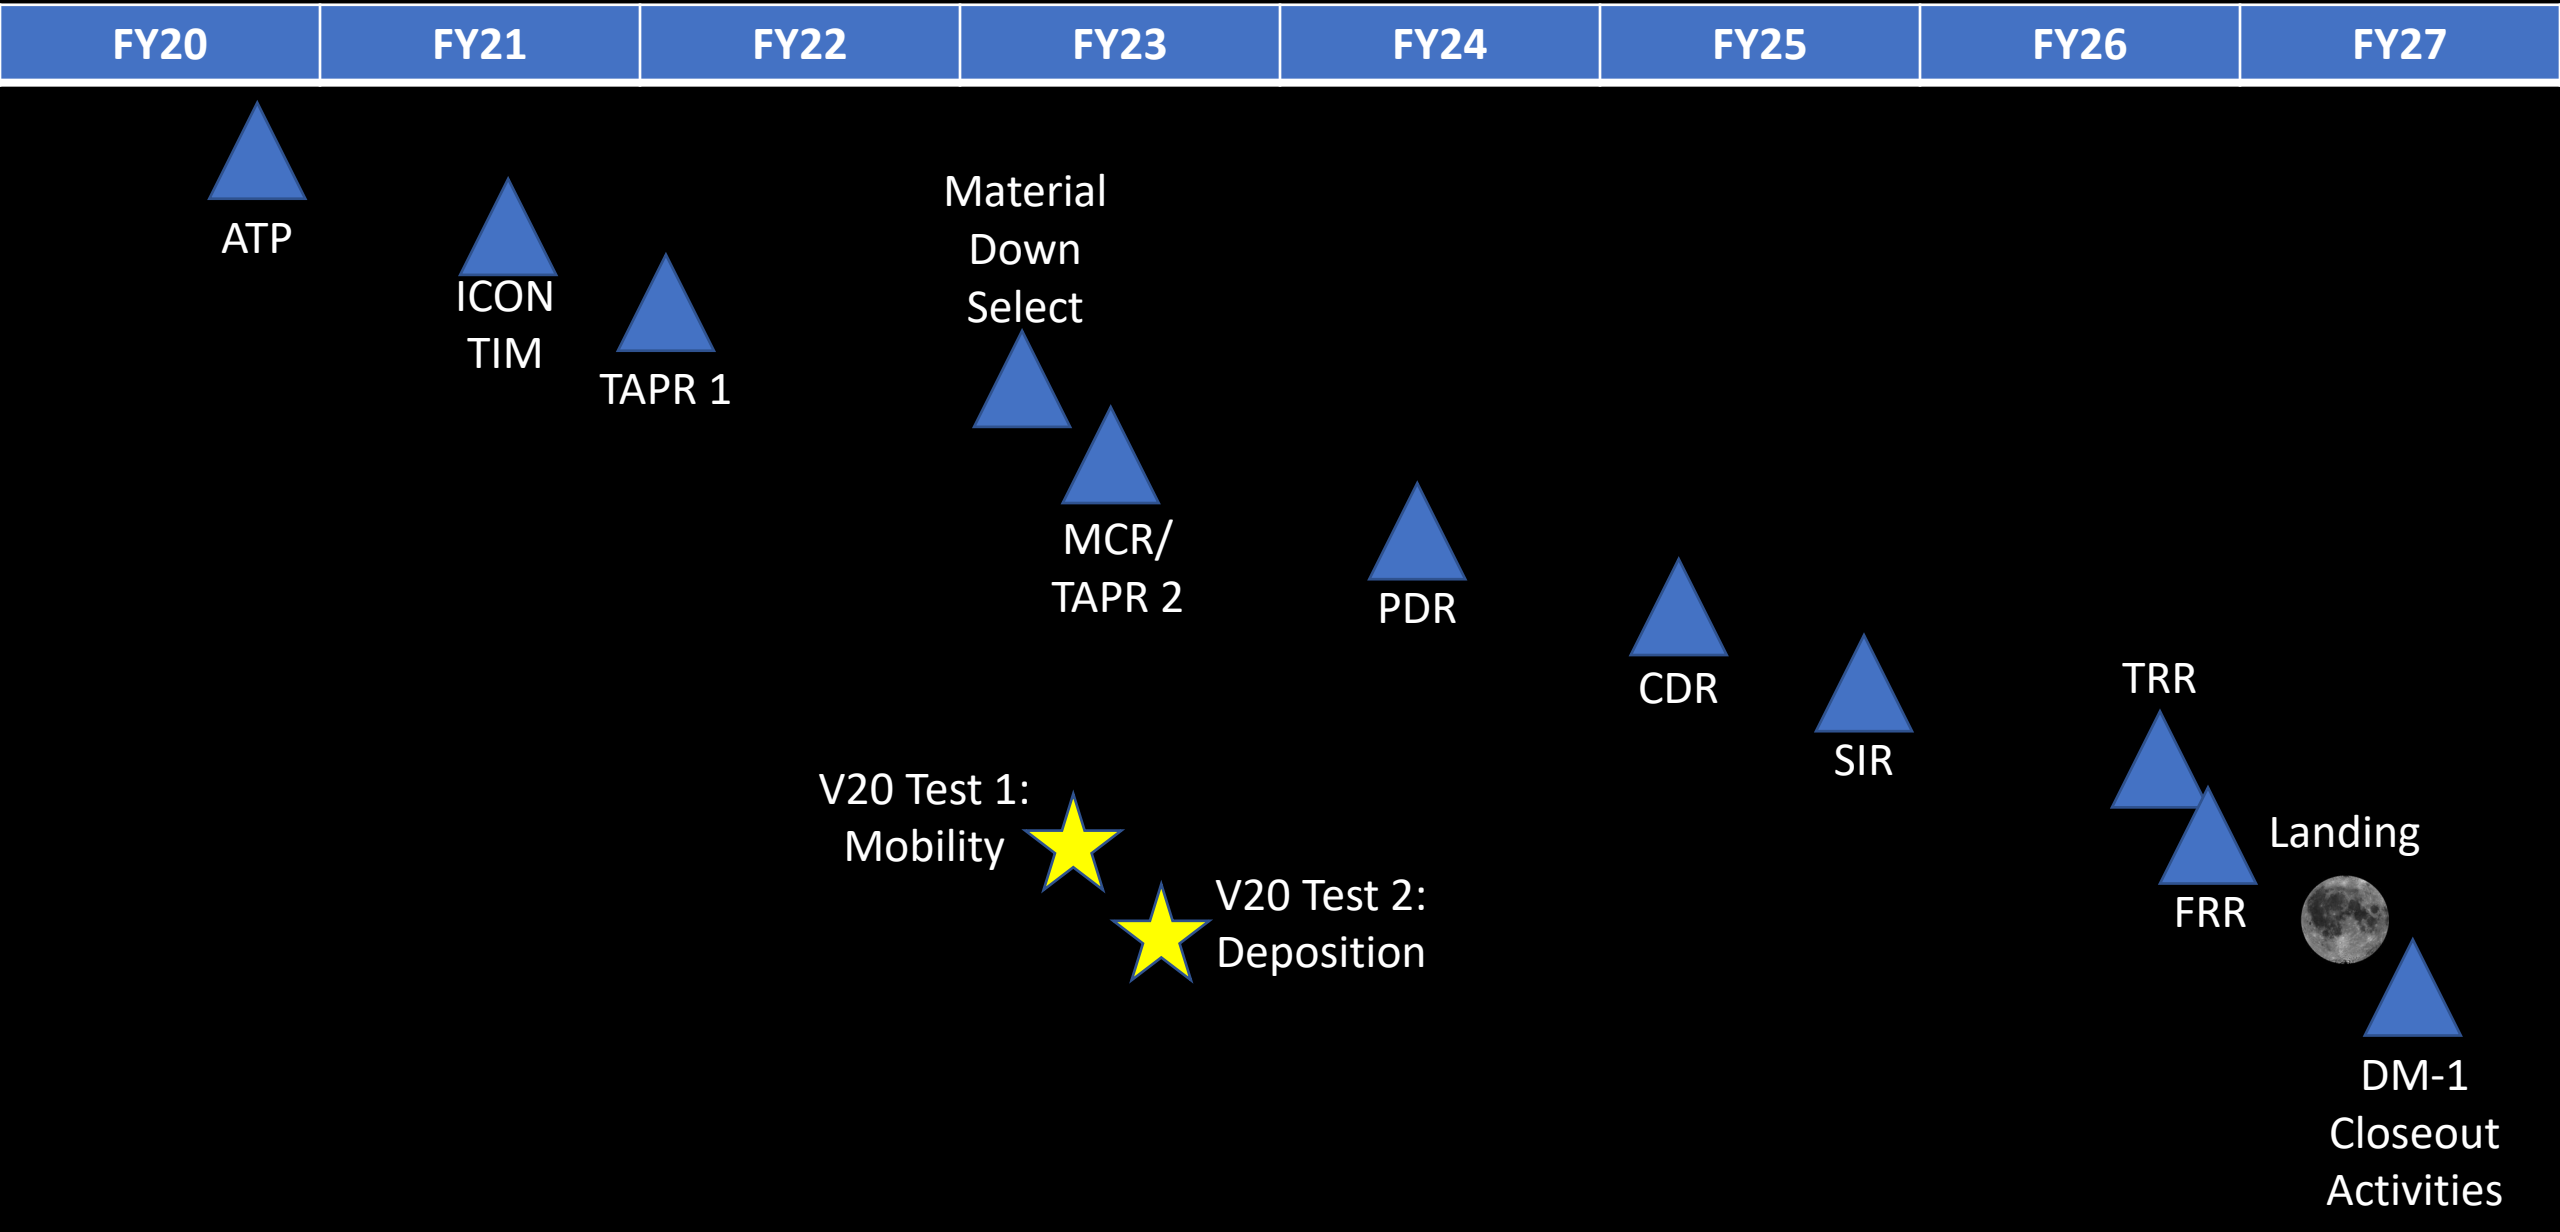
| FY20 | FY21 | FY22 | FY23 | FY24 | FY25 | FY26 | FY27 |
|---|---|---|---|---|---|---|---|

ATP

ICON TIM

TAPR 1

Material Down Select

MCR/ TAPR 2

PDR

CDR

SIR

TRR

Landing

FRR

DM-1 Closeout Activities

V20 Test 1: Mobility

V20 Test 2: Deposition